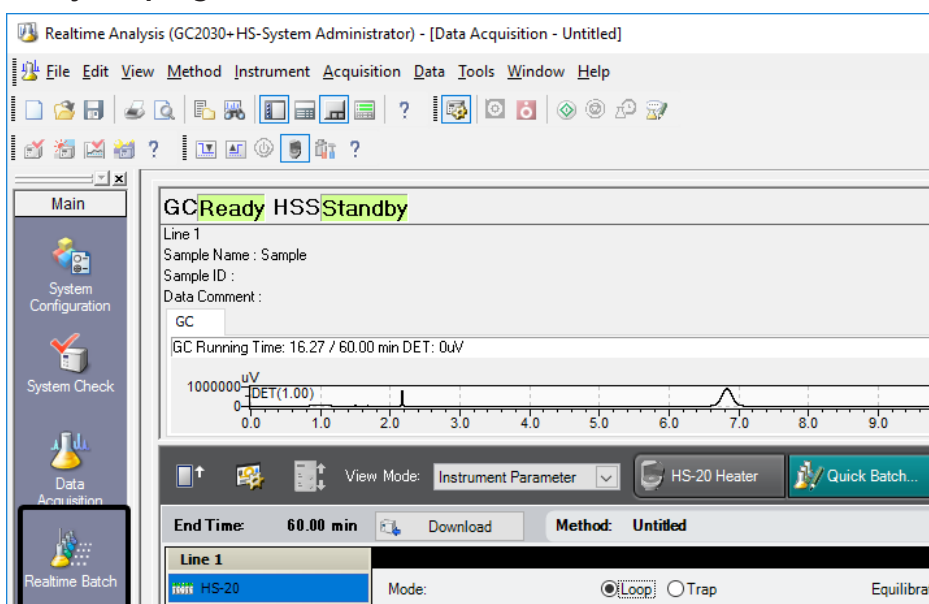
Realtime Analysis (GC2030+HS-System Administrator) - [Data Acquisition - Untitled]

File Edit View Method Instrument Acquisition Data Tools Window Help

?

?

?

Main

System Configuration

System Check

Data Acquisition

Realtime Batch

GCReady HSSStandby

Line 1
Sample Name : Sample
Sample ID :
Data Comment :

GC

GC Running Time: 16.27 / 60.00 min DET: 0uV

uV
1000000
0
DET(1.00)
0.0 1.0 2.0 3.0 4.0 5.0 6.0 7.0 8.0 9.0

View Mode: Instrument Parameter

HS-20 Heater

Quick Batch...

End Time: 60.00 min

Download

Method: Untitled

Line 1

HS-20

Mode: Loop Trap

Equilibra